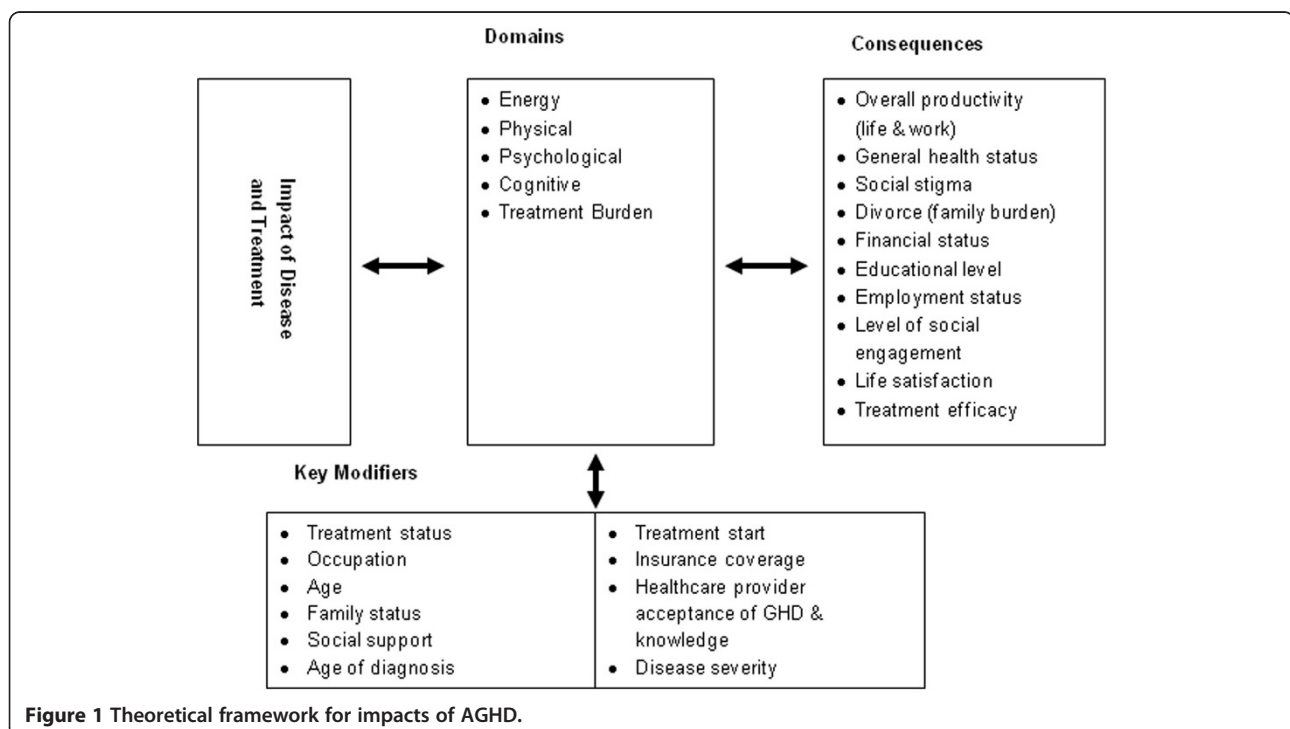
Domains

Consequences

Impact of Disease and Treatment

• Energy
• Physical
• Psychological
• Cognitive
• Treatment Burden

• Overall productivity (life & work)
• General health status
• Social stigma
• Divorce (family burden)
• Financial status
• Educational level
• Employment status
• Level of social engagement
• Life satisfaction
• Treatment efficacy

Key Modifiers

• Treatment status
• Occupation
• Age
• Family status
• Social support
• Age of diagnosis

• Treatment start
• Insurance coverage
• Healthcare provider acceptance of GHD & knowledge
• Disease severity

Figure 1 Theoretical framework for impacts of AGHD.